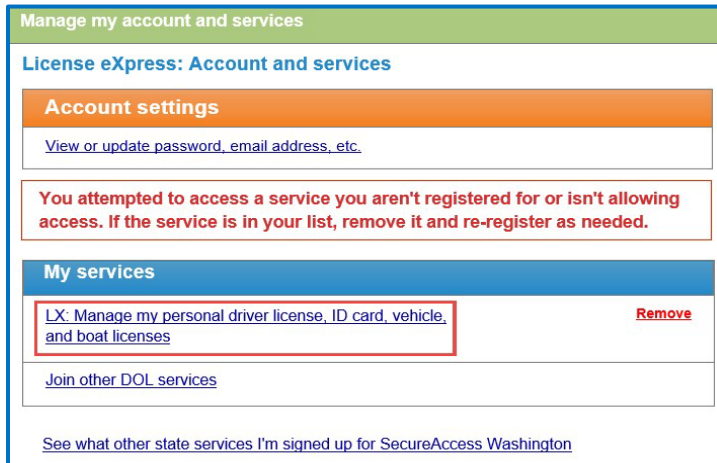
Manage my account and services

License eXpress: Account and services

Account settings

View or update password, email address, etc.

You attempted to access a service you aren't registered for or isn't allowing access. If the service is in your list, remove it and re-register as needed.

My services

LX: Manage my personal driver license, ID card, vehicle, and boat licenses

Remove

Join other DOL services

See what other state services I'm signed up for SecureAccess Washington